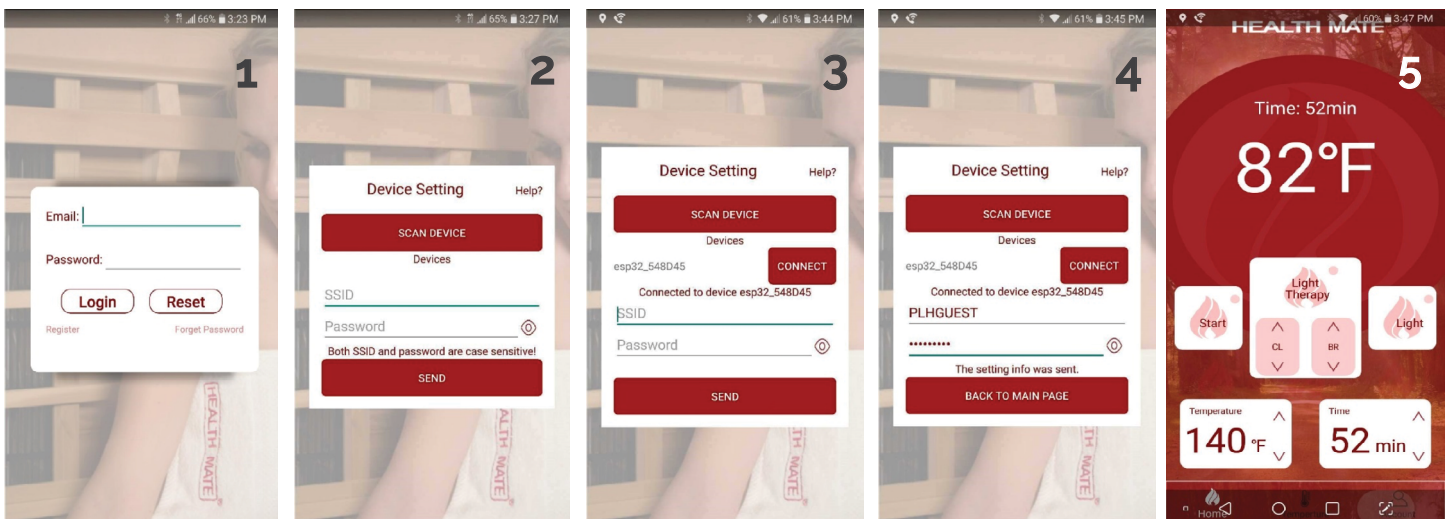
66% 3:23 PM

1

Email:

Password:

Login

Reset

Register

Forget Password

HEALTH MATE

65% 3:27 PM

2

Device Setting

Help?

SCAN DEVICE

Devices

SSID

Password

Both SSID and password are case sensitive!

SEND

61% 3:44 PM

3

Device Setting

Help?

SCAN DEVICE

Devices

esp32_548D45

CONNECT

Connected to device esp32_548D45

SSID

Password

SEND

61% 3:45 PM

4

Device Setting

Help?

SCAN DEVICE

Devices

esp32_548D45

CONNECT

Connected to device esp32_548D45

PLHGUEST

••••••••••

The setting info was sent.

BACK TO MAIN PAGE

60% 3:47 PM

HEALTH MATE

5

Time: 52min

82°F

Light Therapy

Start

CL

BR

Light

Temperature

140 °F

Time

52 min

Home